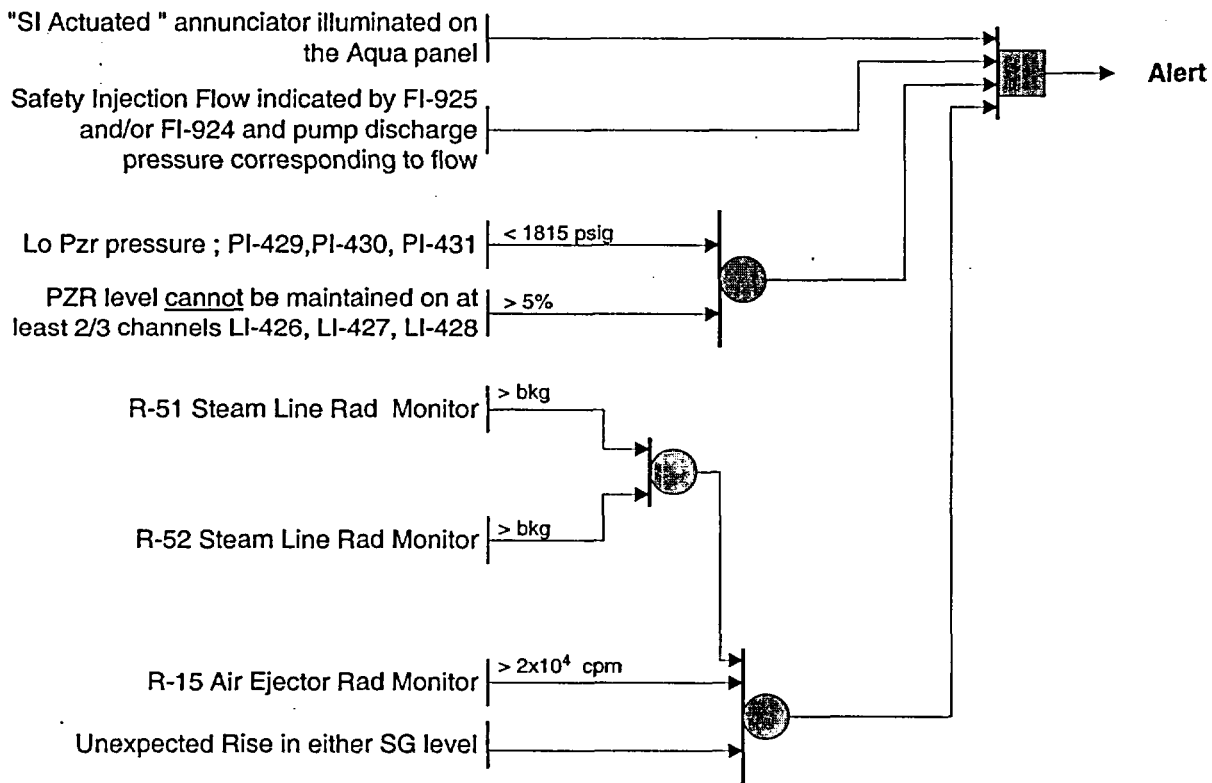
"SI Actuated " annunciator illuminated on the Aqua panel

Safety Injection Flow indicated by FI-925 and/or FI-924 and pump discharge pressure corresponding to flow

Alert

Lo Pzr pressure ; PI-429,PI-430, PI-431

< 1815 psig

PZR level cannot be maintained on at least 2/3 channels LI-426, LI-427, LI-428

> 5%

R-51 Steam Line Rad Monitor

> bkg

R-52 Steam Line Rad Monitor

> bkg

R-15 Air Ejector Rad Monitor

> $2x10^4$ cpm

Unexpected Rise in either SG level